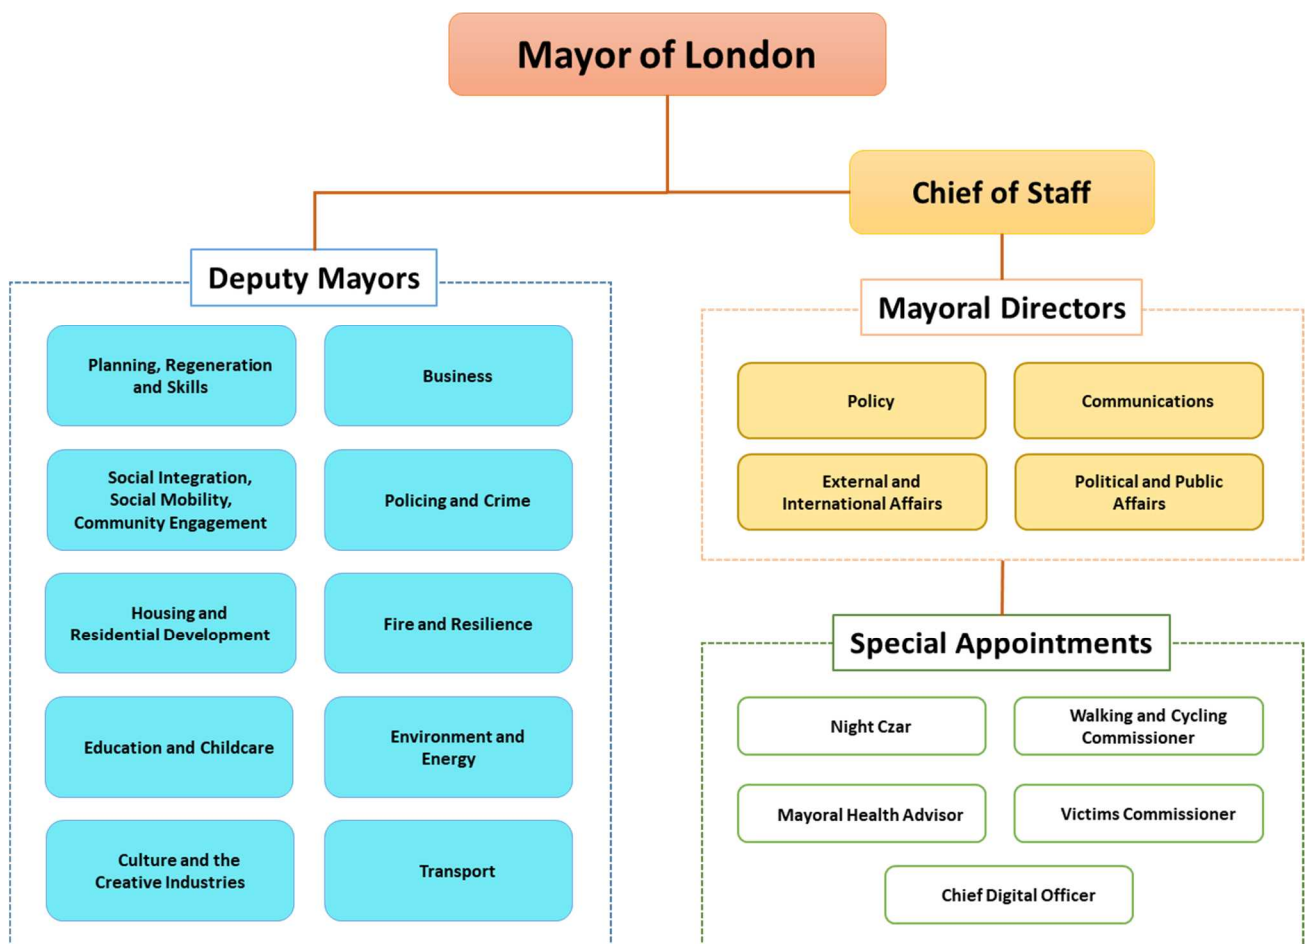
Mayor of London

Chief of Staff

Deputy Mayors

Planning, Regeneration and Skills

Business

Social Integration, Social Mobility, Community Engagement

Policing and Crime

Housing and Residential Development

Fire and Resilience

Education and Childcare

Environment and Energy

Culture and the Creative Industries

Transport

Mayoral Directors

Policy

Communications

External and International Affairs

Political and Public Affairs

Special Appointments

Night Czar

Walking and Cycling Commissioner

Mayoral Health Advisor

Victims Commissioner

Chief Digital Officer